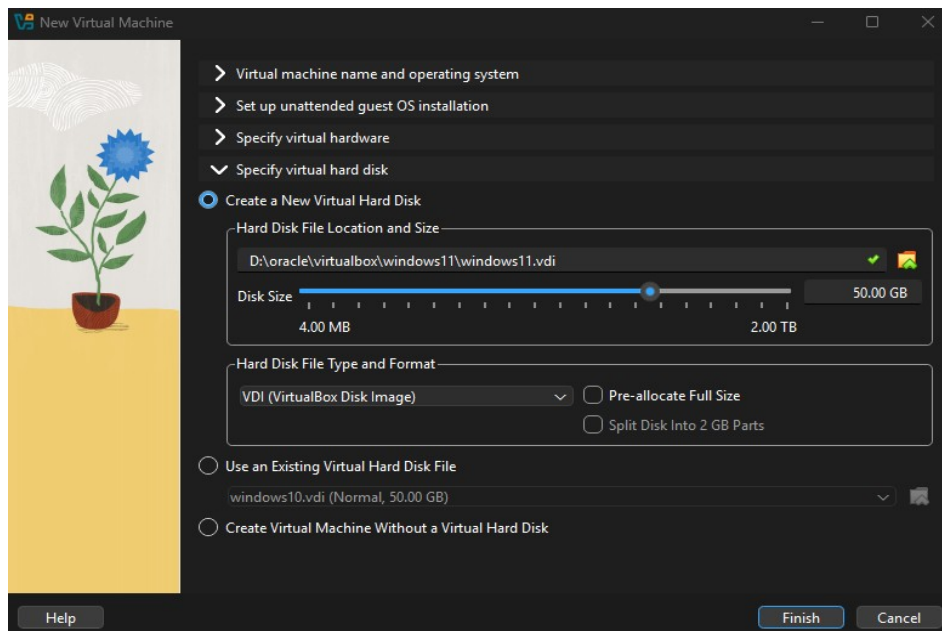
New Virtual Machine

Virtual machine name and operating system

Set up unattended guest OS installation

Specify virtual hardware

Specify virtual hard disk

Create a New Virtual Hard Disk

Hard Disk File Location and Size

D:\oracle\virtualbox\windows11\windows11.vdi

Disk Size

50.00 GB

4.00 MB

2.00 TB

Hard Disk File Type and Format

VDI (VirtualBox Disk Image)

Pre-allocate Full Size

Split Disk Into 2 GB Parts

Use an Existing Virtual Hard Disk File

windows10.vdi (Normal, 50.00 GB)

Create Virtual Machine Without a Virtual Hard Disk

Help

Finish

Cancel